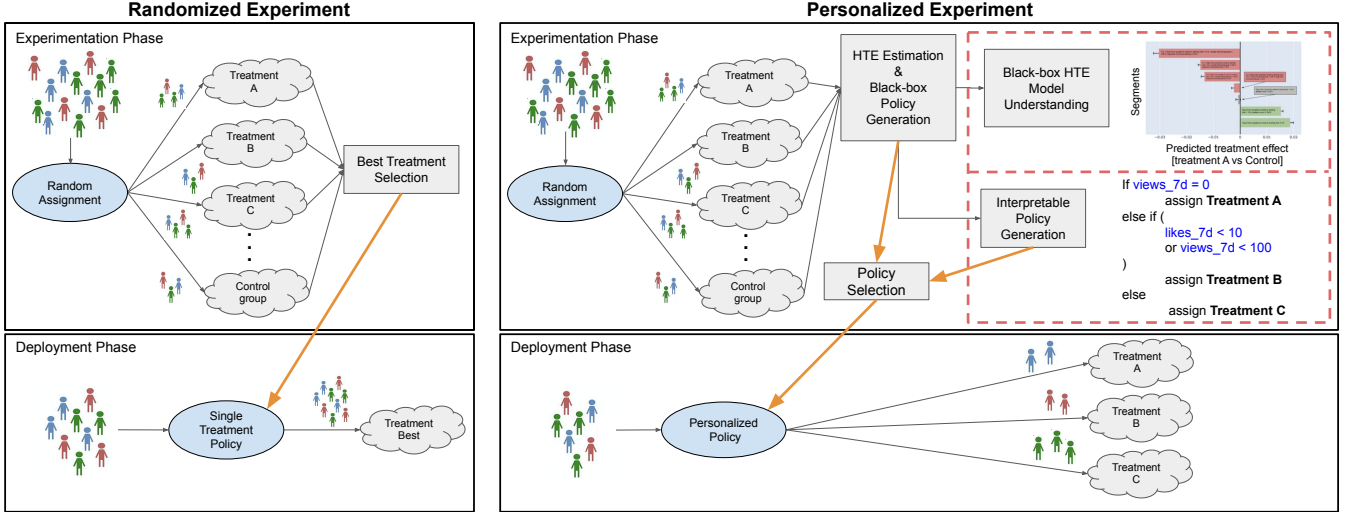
Randomized Experiment

Experimentation Phase

Random Assignment

Treatment A

Treatment B

Treatment C

Control group

Best Treatment Selection

Deployment Phase

Single Treatment Policy

Treatment Best

Personalized Experiment

Experimentation Phase

Random Assignment

Treatment A

Treatment B

Treatment C

Control group

HTE Estimation & Black-box Policy Generation

Black-box HTE Model Understanding

Segments

Predicted treatment effect [treatment A vs Control]

Interpretable Policy Generation

Policy Selection

If views_7d = 0
assign **Treatment A**
else if (
likes_7d < 10
or views_7d < 100
)
assign **Treatment B**
else
assign **Treatment C**

Deployment Phase

Personalized Policy

Treatment A

Treatment B

Treatment C